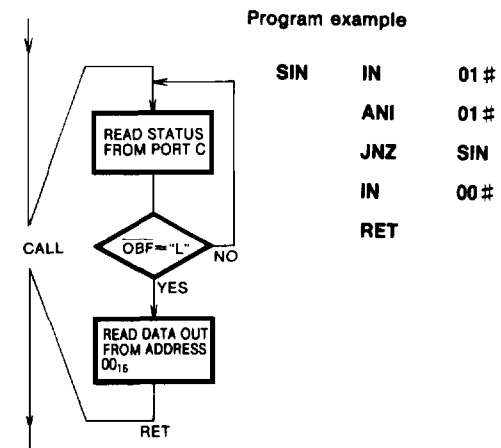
Program example

| SIN | IN | 01# |
|---|---|---|
| | ANI | 01# |
| | JNZ | SIN |
| | IN | 00# |
| | RET | |

READ STATUS FROM PORT C

CALL

$\overline{OBF}$="L"

NO

YES

READ DATA OUT FROM ADDRESS $00_{16}$

RET